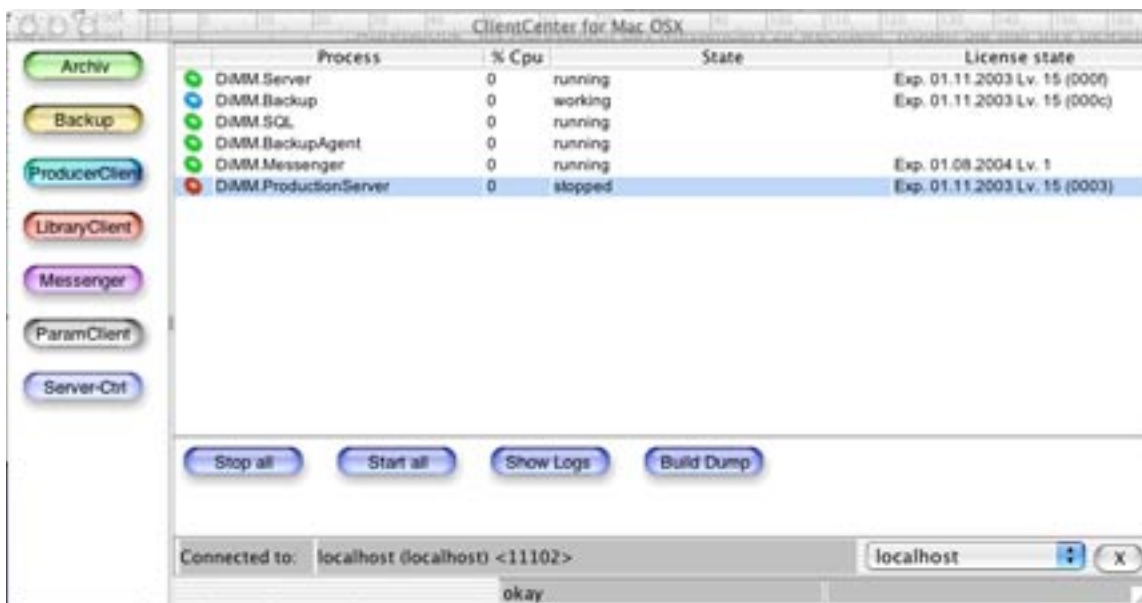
ClientCenter for Mac OSX

Archiv
Backup
ProducerClient
LibraryClient
Messenger
ParamClient
Server-Ctrl

| Process | % Cpu | State | License state |
|---|---|---|---|
| DiMM.Server | 0 | running | Exp. 01.11.2003 Lv. 15 (000f) |
| DiMM.Backup | 0 | working | Exp. 01.11.2003 Lv. 15 (000c) |
| DiMM.SQL | 0 | running | |
| DiMM.BackupAgent | 0 | running | |
| DiMM.Messenger | 0 | running | Exp. 01.08.2004 Lv. 1 |
| DiMM.ProductionServer | 0 | stopped | Exp. 01.11.2003 Lv. 15 (0003) |

Stop all
Start all
Show Logs
Build Dump

Connected to: localhost (localhost) <11102>
localhost
X

okay